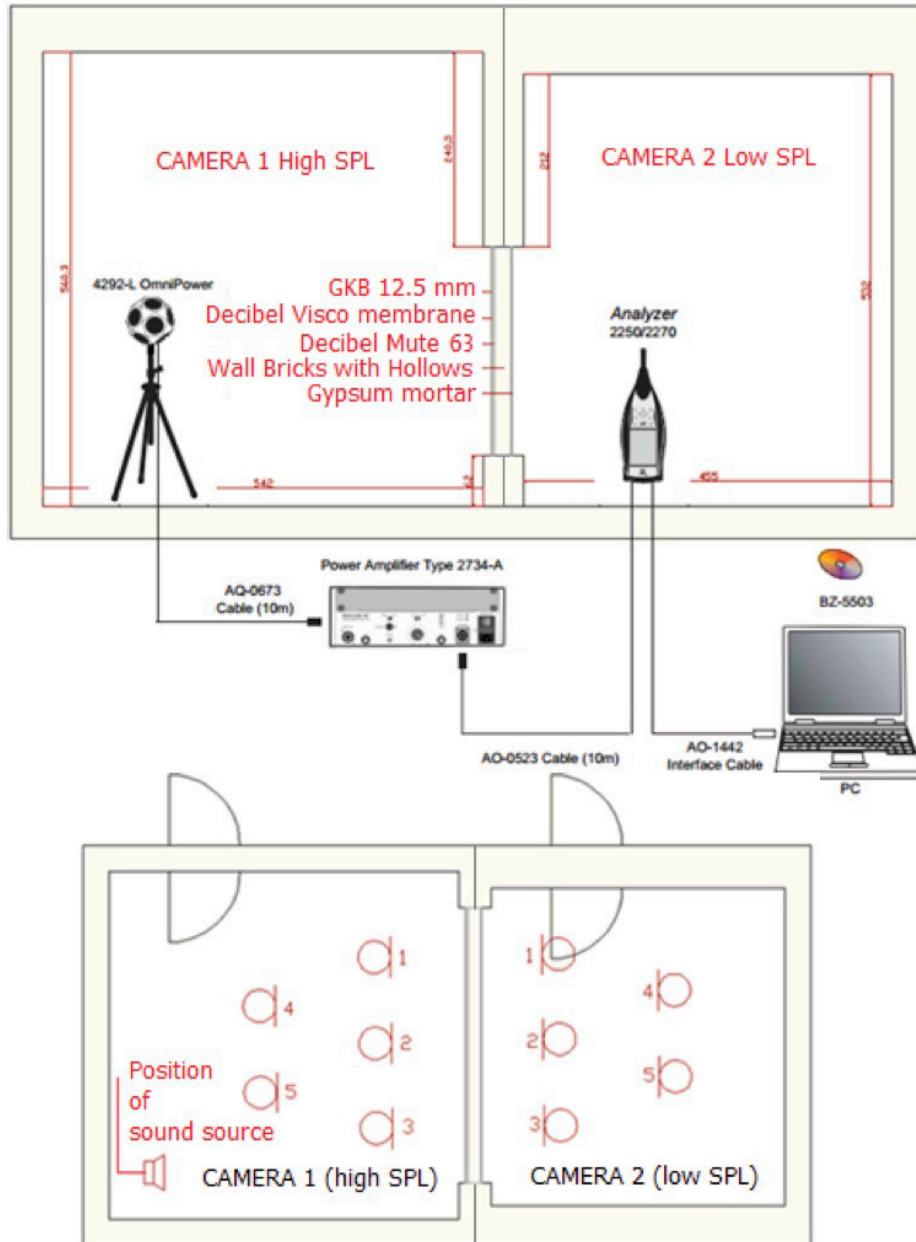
CAMERA 1 High SPL

CAMERA 2 Low SPL

240.3

212

540.3

532

4292-L OmniPower

GKB 12.5 mm
Decibel Visco membrane
Decibel Mute 63
Wall Bricks with Hollows
Gypsum mortar

Analyzer
2250/2270

542

24

455

Power Amplifier Type 2734-A

AQ-0673
Cable (10m)

BZ-5503

AO-0523 Cable (10m)

AO-1442
Interface Cable

PC

1
4
2
5
3

1
4
2
5
3

Position
of
sound source

CAMERA 1 (high SPL)

CAMERA 2 (low SPL)